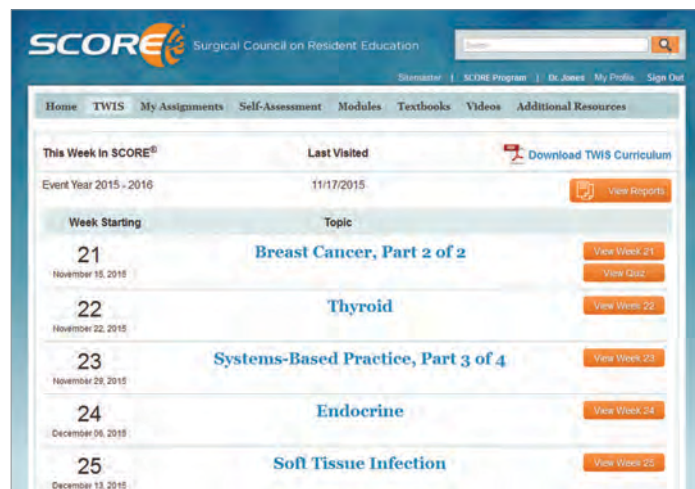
SCORE Surgical Council on Resident Education

Search

Sitemaster | SCORE Program | Dr. Jones | My Profile | Sign Out

Home TWIS My Assignments Self-Assessment Modules Textbooks Videos Additional Resources

This Week in SCORE®

Last Visited

Download TWIS Curriculum

Event Year 2015 - 2016

11/17/2015

View Reports

Week Starting

Topic

21
November 15, 2015

Breast Cancer, Part 2 of 2

View Week 21

View Quiz

22
November 22, 2015

Thyroid

View Week 22

23
November 29, 2015

Systems-Based Practice, Part 3 of 4

View Week 23

24
December 06, 2015

Endocrine

View Week 24

25
December 13, 2015

Soft Tissue Infection

View Week 25